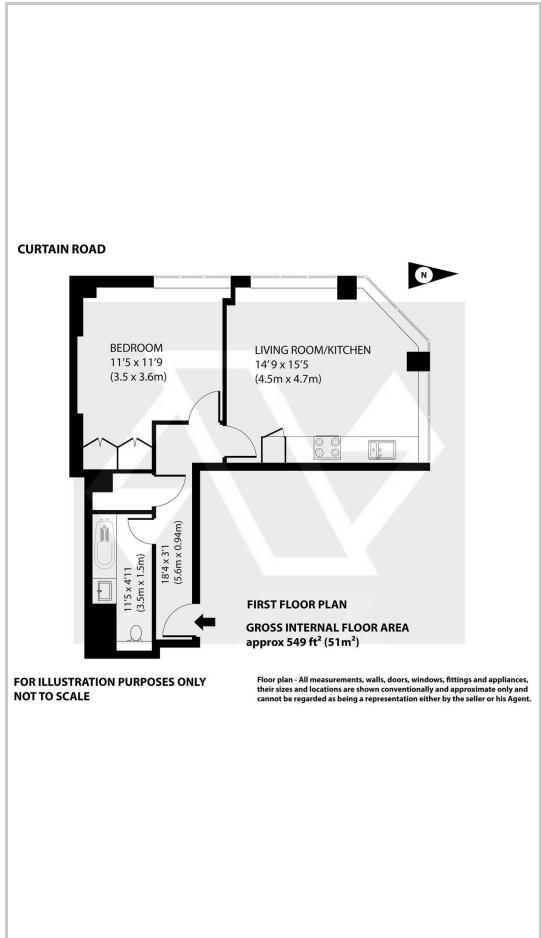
CURTAIN ROAD

N

BEDROOM
11'5 x 11'9
(3.5 x 3.6m)

LIVING ROOM/KITCHEN
14'9 x 15'5
(4.5m x 4.7m)

18'4 x 3'1
(5.6m x 0.94m)

11'5 x 4'11
(3.5m x 1.5m)

FIRST FLOOR PLAN

GROSS INTERNAL FLOOR AREA
approx 549 ft$^2$ (51m$^2$)

FOR ILLUSTRATION PURPOSES ONLY
NOT TO SCALE

Floor plan - All measurements, walls, doors, windows, fittings and appliances, their sizes and locations are shown conventionally and approximate only and cannot be regarded as being a representation either by the seller or his Agent.